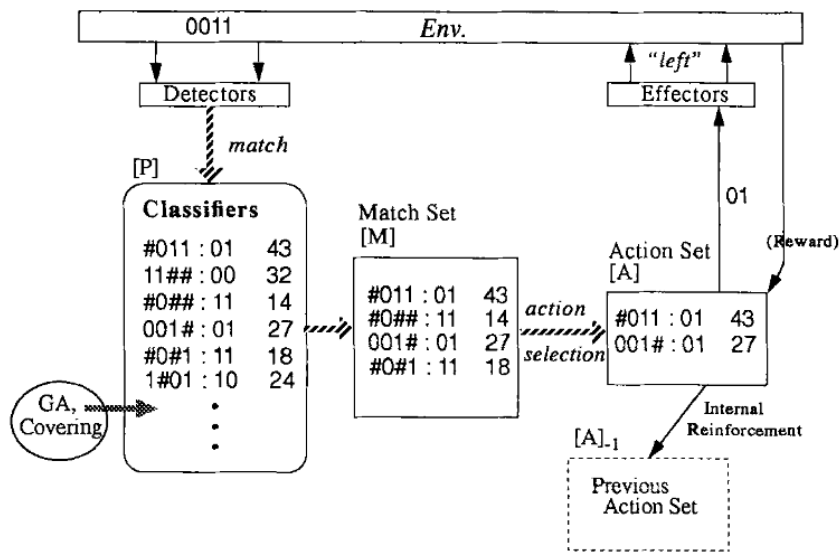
0011

Env.

"left"

Detectors

Effectors

match

[P]

Classifiers

| | |
|---|---|
| #011 : 01 | 43 |
| 11## : 00 | 32 |
| #0## : 11 | 14 |
| 001# : 01 | 27 |
| #0#1 : 11 | 18 |
| 1#01 : 10 | 24 |

Match Set

[M]

| | |
|---|---|
| #011 : 01 | 43 |
| #0## : 11 | 14 |
| 001# : 01 | 27 |
| #0#1 : 11 | 18 |

action selection

01

(Reward)

Action Set

[A]

| | |
|---|---|
| #011 : 01 | 43 |
| 001# : 01 | 27 |

GA, Covering

Internal Reinforcement

$[A]_{-1}$

Previous Action Set